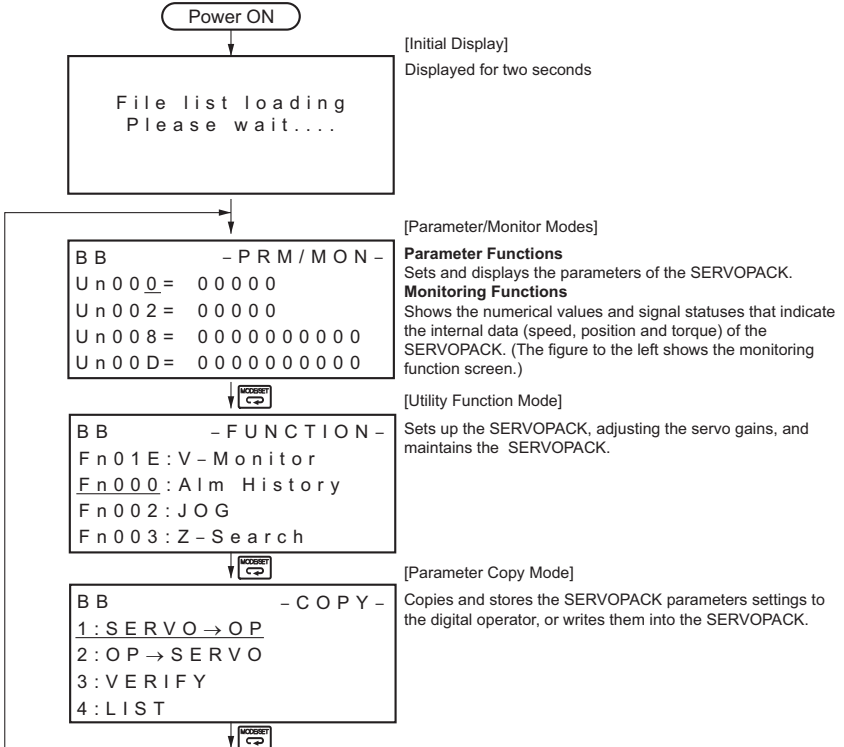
Power ON

[Initial Display]
Displayed for two seconds

File list loading
Please wait....

[Parameter/Monitor Modes]

**Parameter Functions**
Sets and displays the parameters of the SERVOPACK.
**Monitoring Functions**
Shows the numerical values and signal statuses that indicate the internal data (speed, position and torque) of the SERVOPACK. (The figure to the left shows the monitoring function screen.)

BB –PRM/MON–
Un000= 00000
Un002= 00000
Un008= 0000000000
Un00D= 0000000000

MODE/SET

[Utility Function Mode]
Sets up the SERVOPACK, adjusting the servo gains, and maintains the SERVOPACK.

BB –FUNCTION–
Fn01E:V–Monitor
Fn000:Alm History
Fn002:JOG
Fn003:Z–Search

MODE/SET

[Parameter Copy Mode]
Copies and stores the SERVOPACK parameters settings to the digital operator, or writes them into the SERVOPACK.

BB –COPY–
1:SERVO$\rightarrow$OP
2:OP$\rightarrow$SERVO
3:VERIFY
4:LIST

MODE/SET